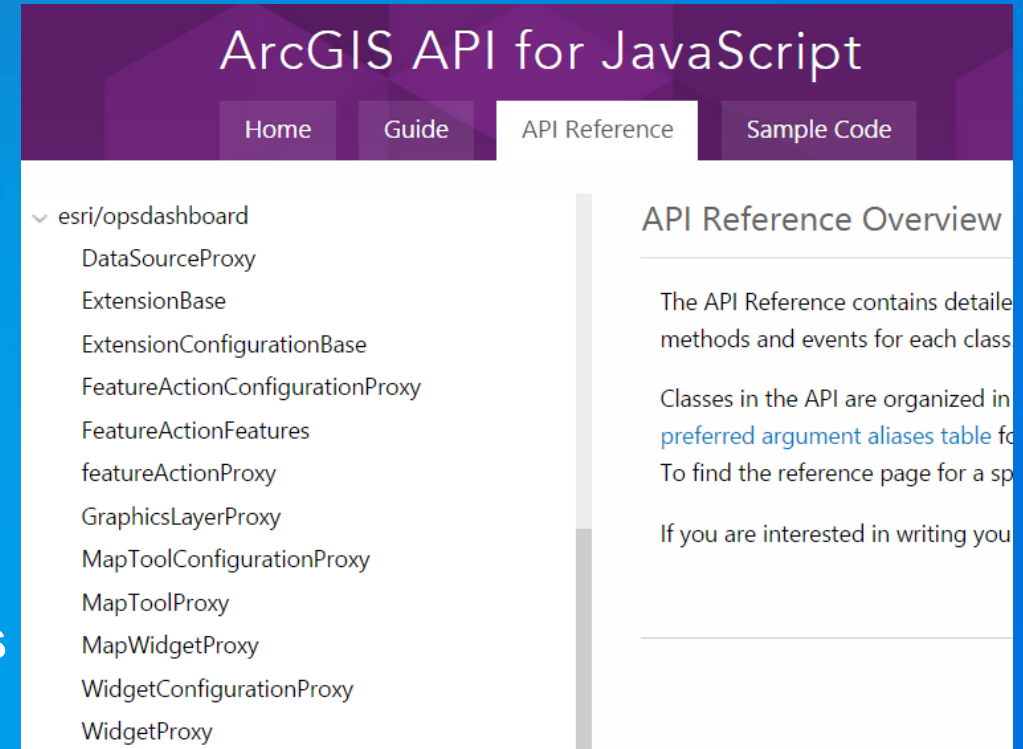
ArcGIS API for JavaScript

Home Guide API Reference Sample Code

esri/opsdashboard
DataSourceProxy
ExtensionBase
ExtensionConfigurationBase
FeatureActionConfigurationProxy
FeatureActionFeatures
featureActionProxy
GraphicsLayerProxy
MapToolConfigurationProxy
MapToolProxy
MapWidgetProxy
WidgetConfigurationProxy
WidgetProxy

API Reference Overview

The API Reference contains detaile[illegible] methods and events for each class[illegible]

Classes in the API are organized in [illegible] preferred argument aliases table f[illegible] To find the reference page for a sp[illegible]

If you are interested in writing you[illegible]

s